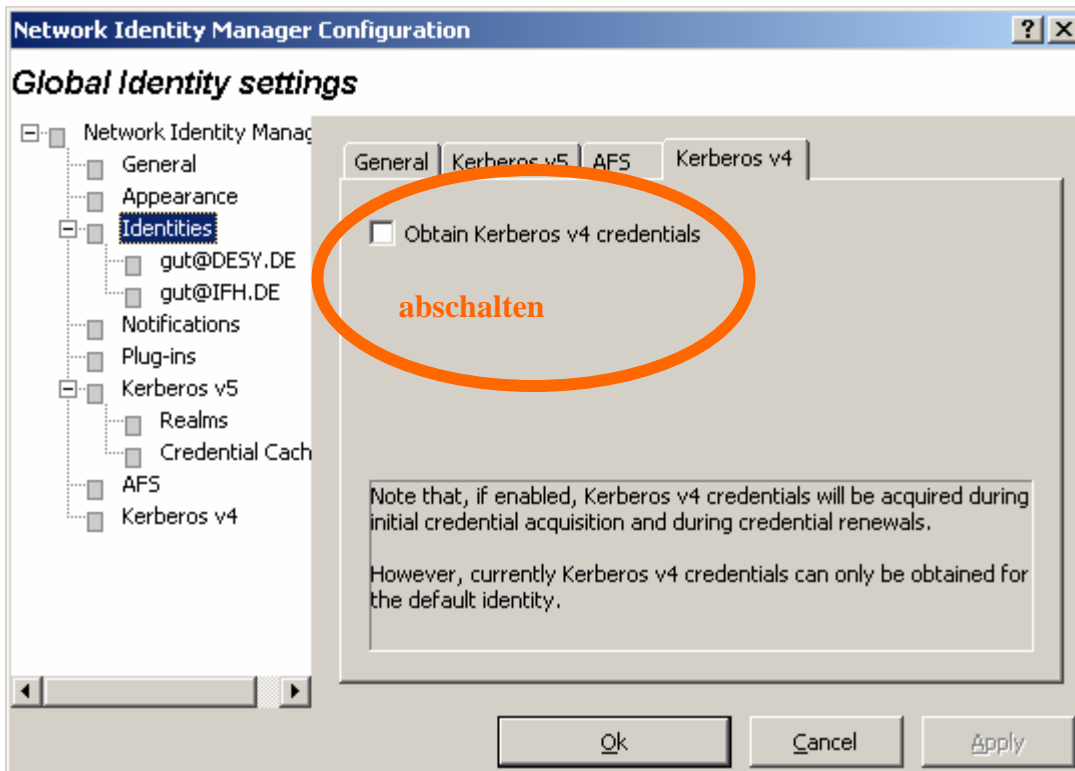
Network Identity Manager Configuration

?

Global Identity settings

Network Identity Manag
General
Appearance
Identities
gut@DESY.DE
gut@IFH.DE
Notifications
Plug-ins
Kerberos v5
Realms
Credential Cach
AFS
Kerberos v4

General | Kerberos v5 | AFS | Kerberos v4

Obtain Kerberos v4 credentials

abschalten

Note that, if enabled, Kerberos v4 credentials will be acquired during initial credential acquisition and during credential renewals.

However, currently Kerberos v4 credentials can only be obtained for the default identity.

Ok
Cancel
Apply